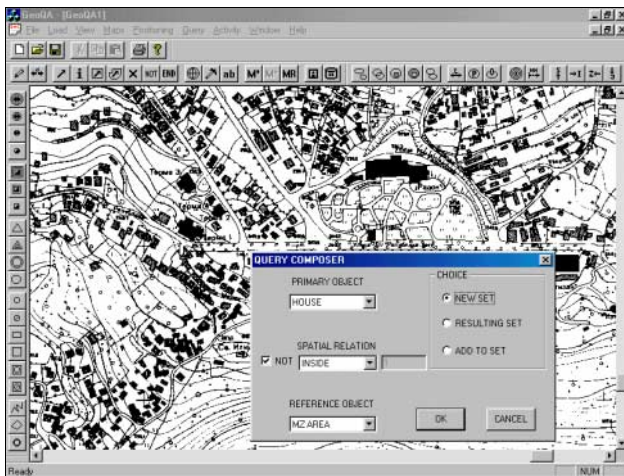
GeoQA - [GeoQA1]

File Load View Make Positioning Query Activity Window Help

NOT END ab M* M MR

QUERY COMPOSER

PRIMARY OBJECT

HOUSE

SPATIAL RELATION

NOT INSIDE

REFERENCE OBJECT

MZ AREA

CHOICE

NEW SET

RESULTING SET

ADD TO SET

OK

CANCEL

Ready

NUM